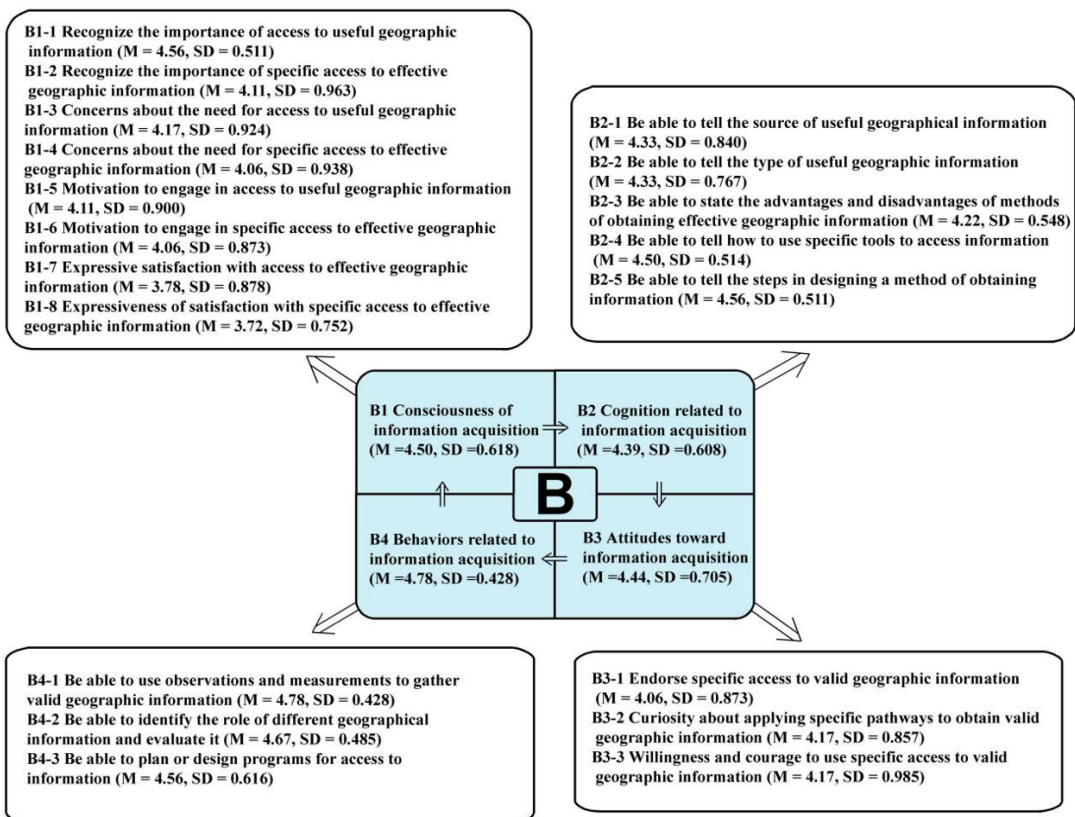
B1-1 Recognize the importance of access to useful geographic information (M = 4.56, SD = 0.511)
B1-2 Recognize the importance of specific access to effective geographic information (M = 4.11, SD = 0.963)
B1-3 Concerns about the need for access to useful geographic information (M = 4.17, SD = 0.924)
B1-4 Concerns about the need for specific access to effective geographic information (M = 4.06, SD = 0.938)
B1-5 Motivation to engage in access to useful geographic information (M = 4.11, SD = 0.900)
B1-6 Motivation to engage in specific access to effective geographic information (M = 4.06, SD = 0.873)
B1-7 Expressive satisfaction with access to effective geographic information (M = 3.78, SD = 0.878)
B1-8 Expressiveness of satisfaction with specific access to effective geographic information (M = 3.72, SD = 0.752)

B2-1 Be able to tell the source of useful geographical information (M = 4.33, SD = 0.840)
B2-2 Be able to tell the type of useful geographic information (M = 4.33, SD = 0.767)
B2-3 Be able to state the advantages and disadvantages of methods of obtaining effective geographic information (M = 4.22, SD = 0.548)
B2-4 Be able to tell how to use specific tools to access information (M = 4.50, SD = 0.514)
B2-5 Be able to tell the steps in designing a method of obtaining information (M = 4.56, SD = 0.511)

B1 Consciousness of information acquisition (M =4.50, SD =0.618)

B2 Cognition related to information acquisition (M =4.39, SD =0.608)

B

B4 Behaviors related to information acquisition (M =4.78, SD =0.428)

B3 Attitudes toward information acquisition (M =4.44, SD =0.705)

B4-1 Be able to use observations and measurements to gather valid geographic information (M = 4.78, SD = 0.428)
B4-2 Be able to identify the role of different geographical information and evaluate it (M = 4.67, SD = 0.485)
B4-3 Be able to plan or design programs for access to information (M = 4.56, SD = 0.616)

B3-1 Endorse specific access to valid geographic information (M = 4.06, SD = 0.873)
B3-2 Curiosity about applying specific pathways to obtain valid geographic information (M = 4.17, SD = 0.857)
B3-3 Willingness and courage to use specific access to valid geographic information (M = 4.17, SD = 0.985)